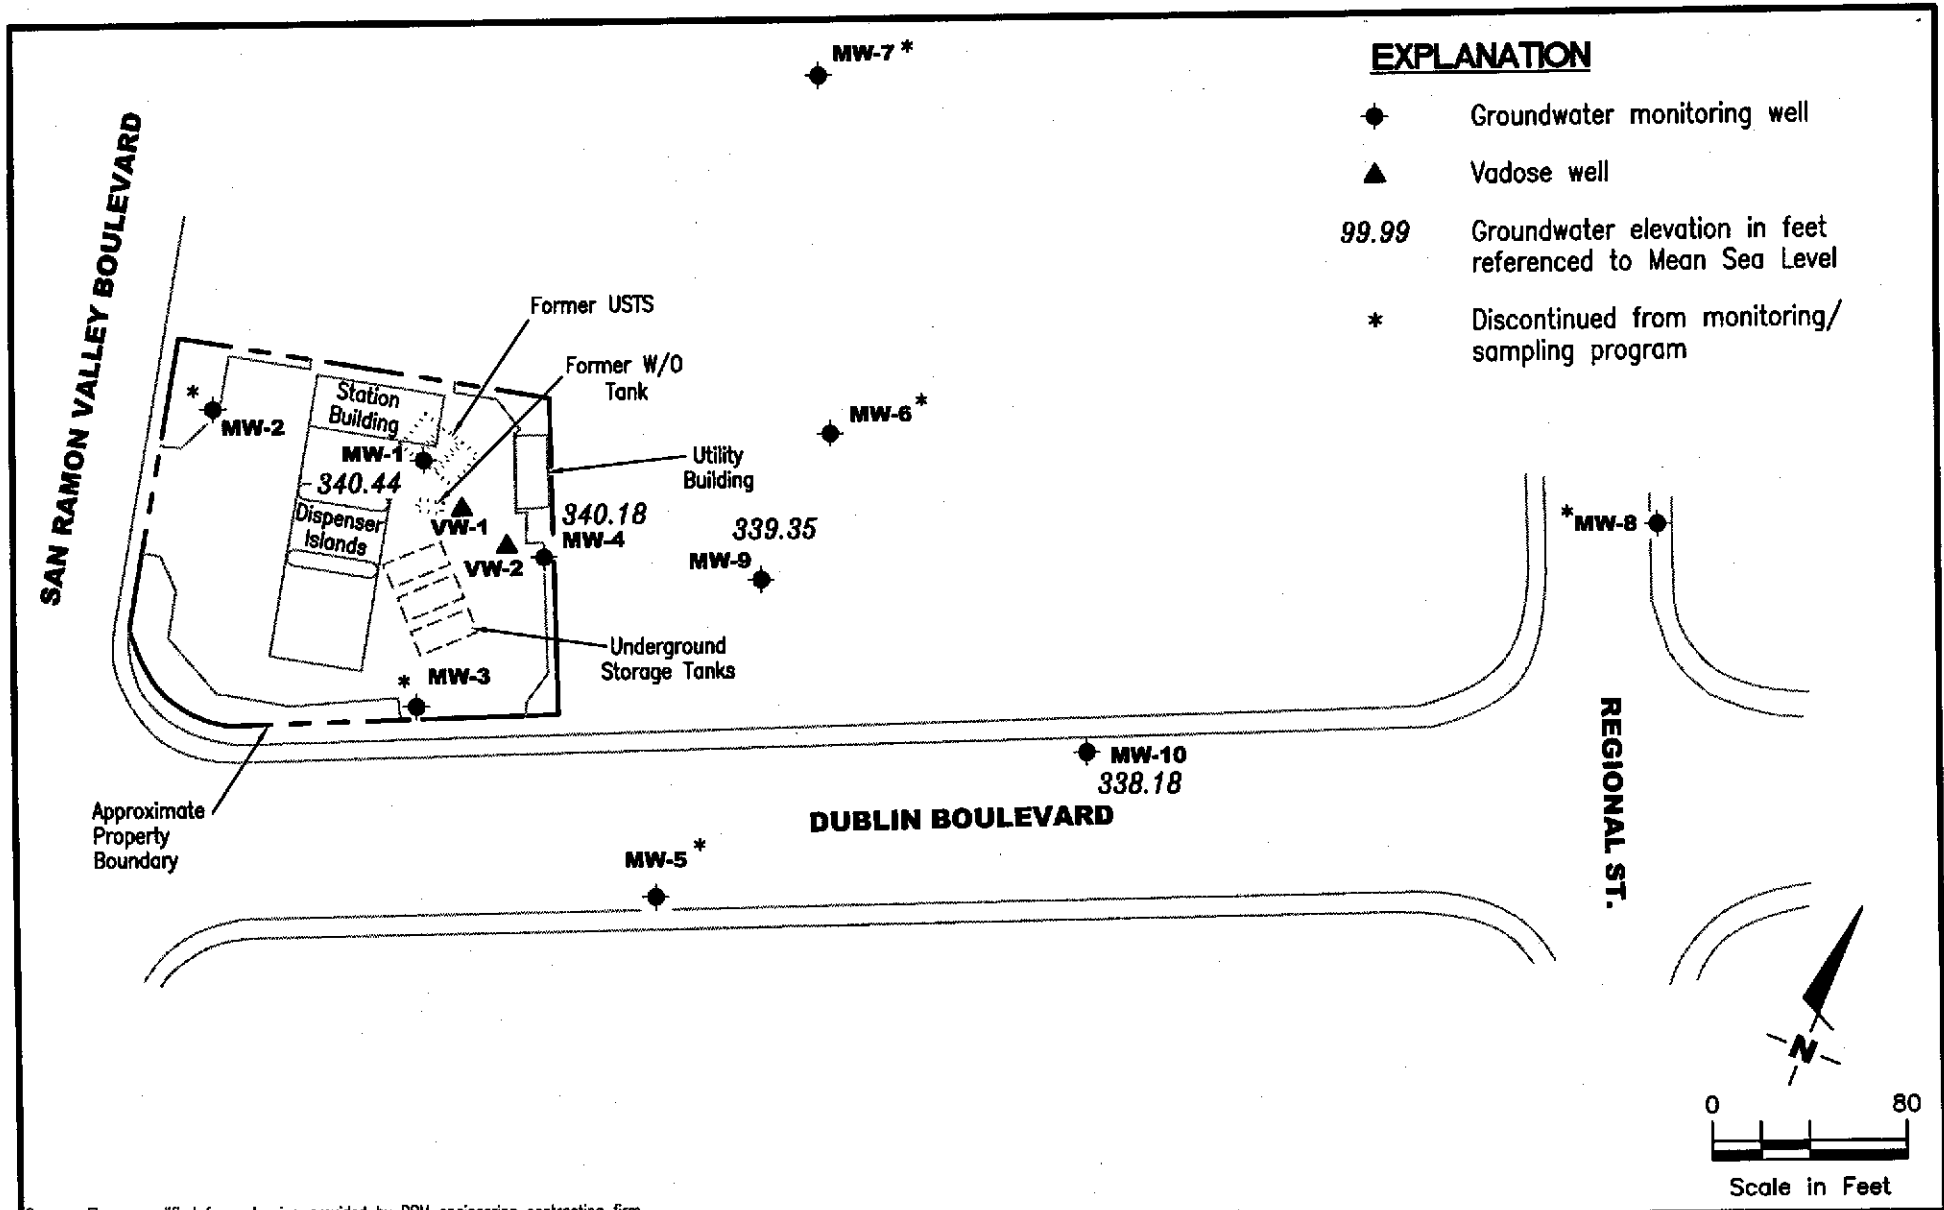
EXPLANATION

Groundwater monitoring well

Vadose well

99.99 Groundwater elevation in feet referenced to Mean Sea Level

* Discontinued from monitoring/ sampling program

MW-7 *

SAN RAMON VALLEY BOULEVARD

Former USTS

Former W/O Tank

Station Building

* MW-2

MW-6 *

MW-1

340.44

Utility Building

Dispenser Islands

VW-1

340.18

339.35

VW-2

MW-4

*MW-8

MW-9

Underground Storage Tanks

* MW-3

MW-10

338.18

Approximate Property Boundary

DUBLIN BOULEVARD

REGIONAL ST.

MW-5 *

N

0 80

Scale in Feet

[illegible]